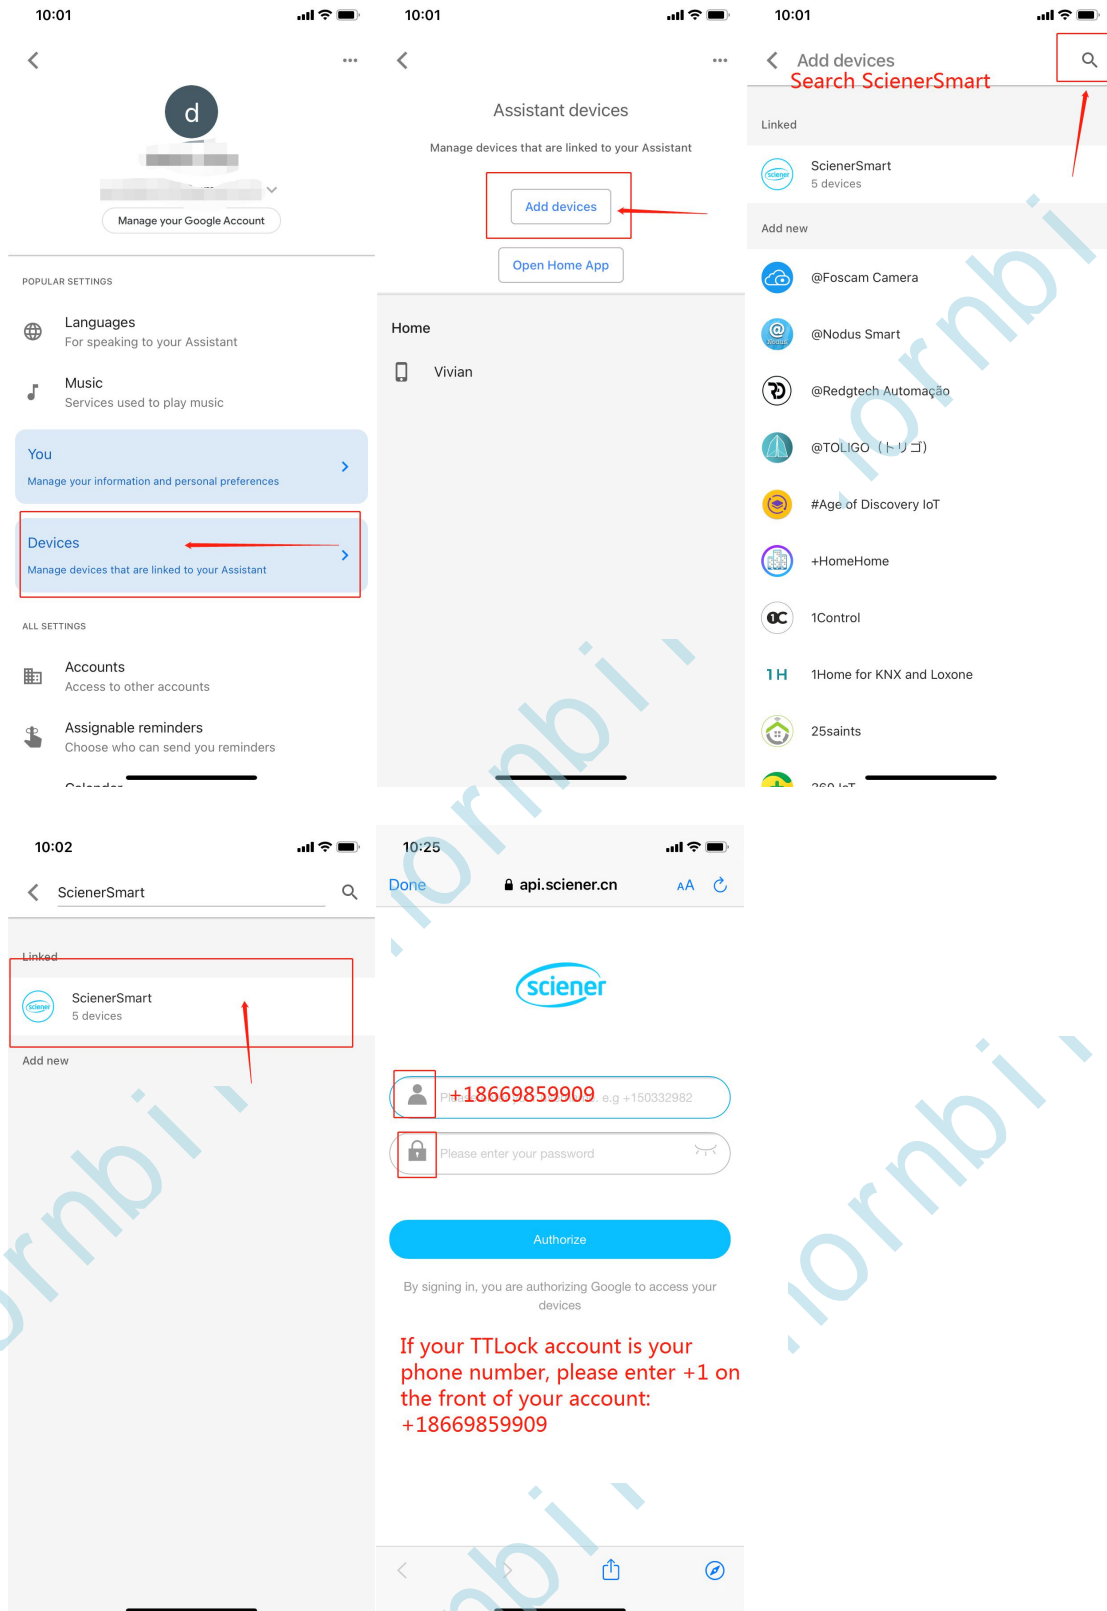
10:01

d

Manage your Google Account

POPULAR SETTINGS

Languages
For speaking to your Assistant

Music
Services used to play music

You
Manage your information and personal preferences

Devices
Manage devices that are linked to your Assistant

ALL SETTINGS

Accounts
Access to other accounts

Assignable reminders
Choose who can send you reminders

Calendar

10:01

Assistant devices

Manage devices that are linked to your Assistant

Add devices

Open Home App

Home

Vivian

10:01

Add devices
Search ScienerSmart

Linked

ScienerSmart
5 devices

Add new

@Foscam Camera

@Nodus Smart

@Redgtech Automação

@TOLIGO（トリゴ）

#Age of Discovery IoT

+HomeHome

1Control

1Home for KNX and Loxone

25saints

360 IoT

10:02

ScienerSmart

Linked

ScienerSmart
5 devices

Add new

10:25

Done api.sciener.cn AA

sciener

+18669859909 e.g +150332982

Please enter your password

Authorize

By signing in, you are authorizing Google to access your devices

If your TTLock account is your phone number, please enter +1 on the front of your account: +18669859909

ornbi
ornbi
ornbi
ornbi
ornbi